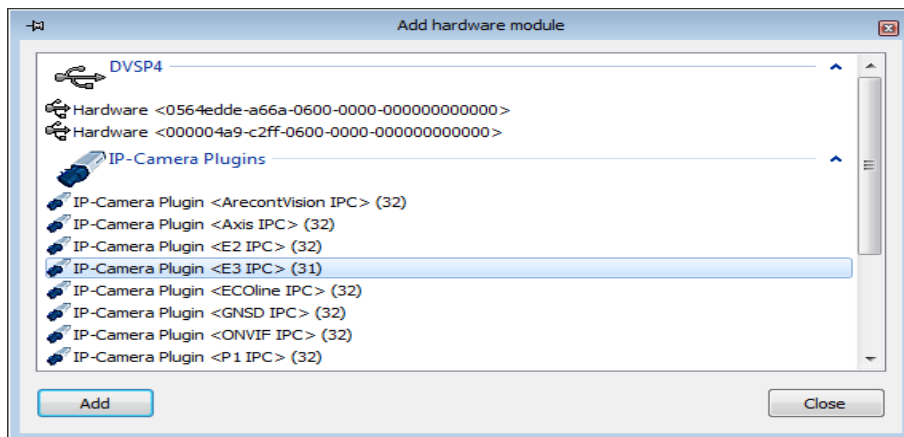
Add hardware module

DVSP4

Hardware <0564edde-a66a-0600-0000-000000000000>
Hardware <000004a9-c2ff-0600-0000-000000000000>

IP-Camera Plugins

IP-Camera Plugin <ArecontVision IPC> (32)
IP-Camera Plugin <Axis IPC> (32)
IP-Camera Plugin <E2 IPC> (32)
IP-Camera Plugin <E3 IPC> (31)
IP-Camera Plugin <ECOline IPC> (32)
IP-Camera Plugin <GNSD IPC> (32)
IP-Camera Plugin <ONVIF IPC> (32)
IP-Camera Plugin <P1 IPC> (32)

Add

Close